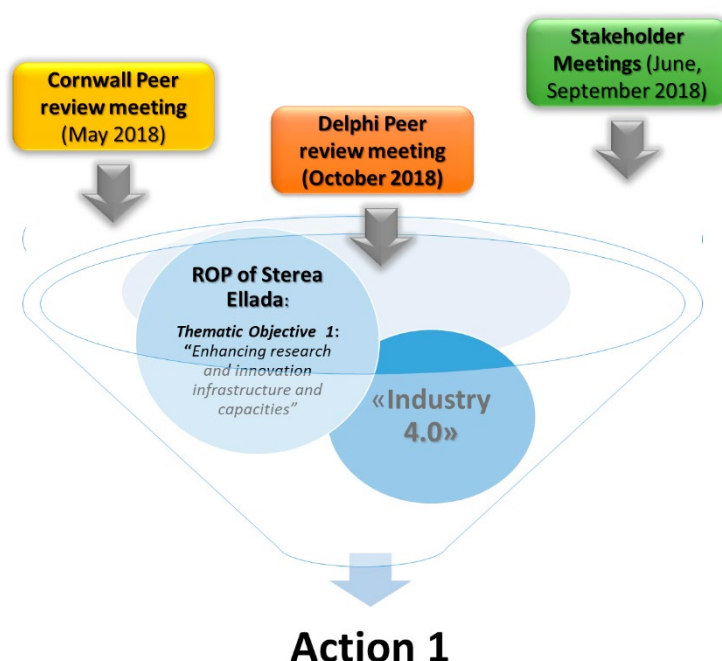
Stakeholder Meetings (June, September 2018)

Cornwall Peer review meeting (May 2018)

Delphi Peer review meeting (October 2018)

ROP of Sterea Ellada:

Thematic Objective 1: "Enhancing research and innovation infrastructure and capacities"

«Industry 4.0»

Action 1